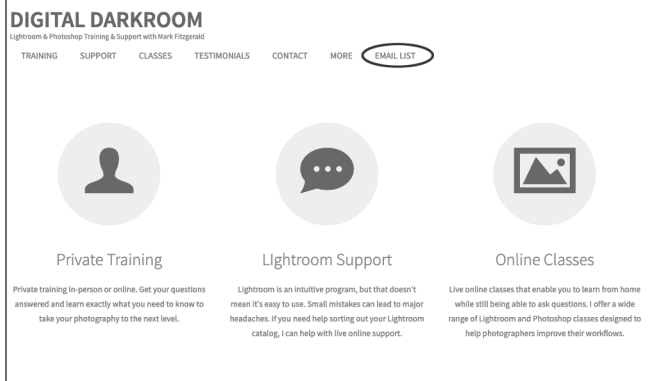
DIGITAL DARKROOM
Lightroom & Photoshop Training & Support with Mark Fitzgerald

TRAINING SUPPORT CLASSES TESTIMONIALS CONTACT MORE EMAIL LIST

Private Training

Private training in-person or online. Get your questions answered and learn exactly what you need to know to take your photography to the next level.

LIghtroom Support

Lightroom is an intuitive program, but that doesn't mean it's easy to use. Small mistakes can lead to major headaches. If you need help sorting out your Lightroom catalog, I can help with live online support.

Online Classes

Live online classes that enable you to learn from home while still being able to ask questions. I offer a wide range of Lightroom and Photoshop classes designed to help photographers improve their workflows.